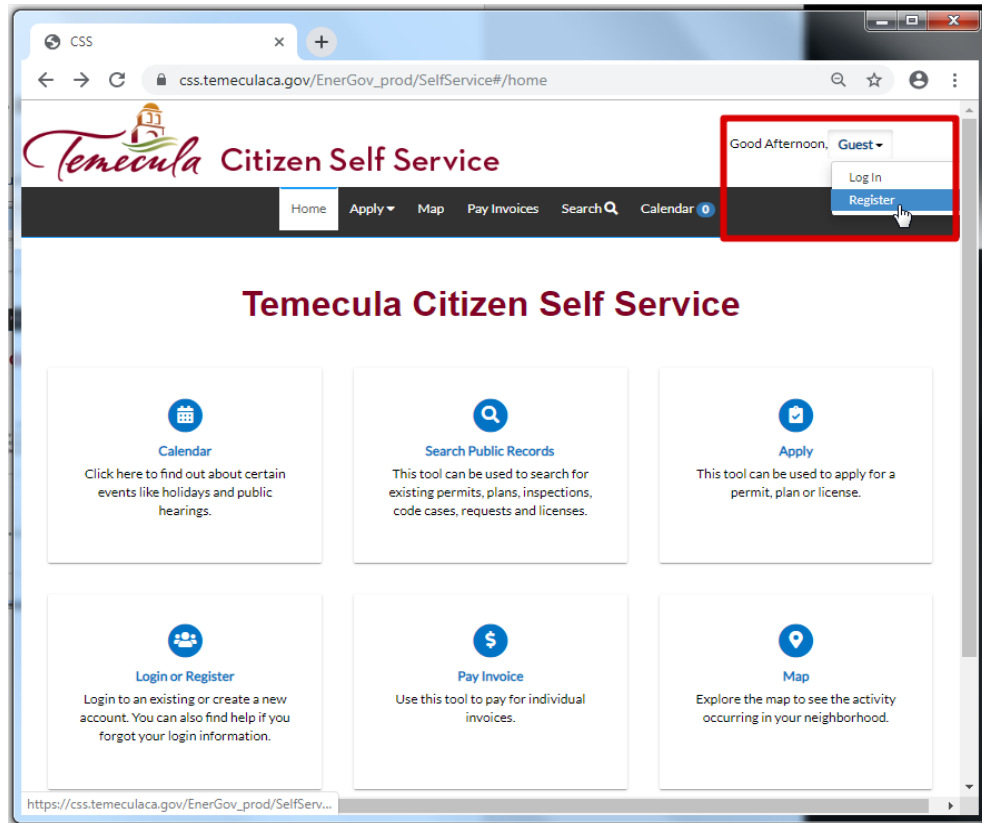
CSS

css.temeculaca.gov/EnerGov_prod/SelfService#/home

Temecula Citizen Self Service

Good Afternoon, Guest

Log In

Register

Home Apply Map Pay Invoices Search Calendar 0

Temecula Citizen Self Service

Calendar
Click here to find out about certain events like holidays and public hearings.

Search Public Records
This tool can be used to search for existing permits, plans, inspections, code cases, requests and licenses.

Apply
This tool can be used to apply for a permit, plan or license.

Login or Register
Login to an existing or create a new account. You can also find help if you forgot your login information.

Pay Invoice
Use this tool to pay for individual invoices.

Map
Explore the map to see the activity occurring in your neighborhood.

https://css.temeculaca.gov/EnerGov_prod/SelfServ...